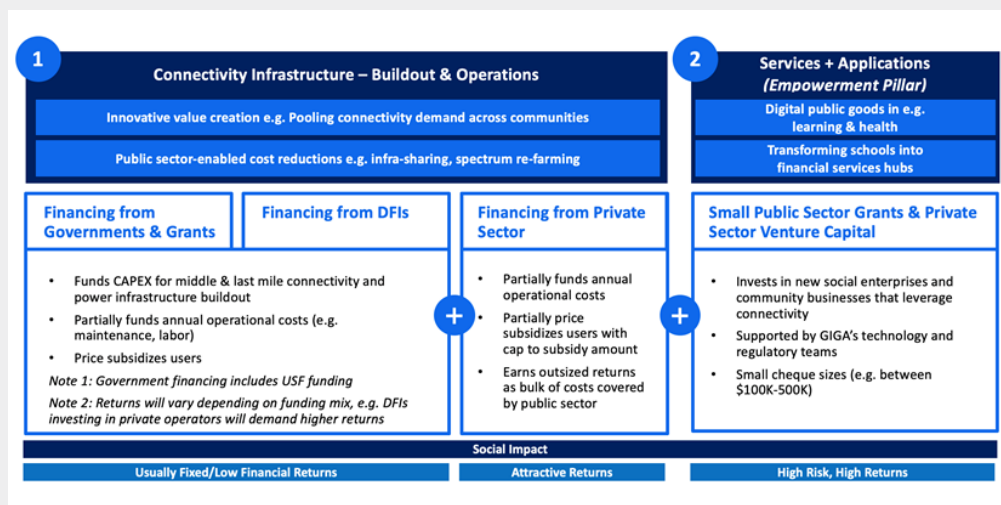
1

Connectivity Infrastructure – Buildout & Operations

Innovative value creation e.g. Pooling connectivity demand across communities

Public sector-enabled cost reductions e.g. infra-sharing, spectrum re-farming

2

Services + Applications (Empowerment Pillar)

Digital public goods in e.g. learning & health

Transforming schools into financial services hubs

Financing from Governments & Grants

Financing from DFIs

- Funds CAPEX for middle & last mile connectivity and power infrastructure buildout
- Partially funds annual operational costs (e.g. maintenance, labor)
- Price subsidizes users

Note 1: Government financing includes USF funding

Note 2: Returns will vary depending on funding mix, e.g. DFIs investing in private operators will demand higher returns

+

Financing from Private Sector

- Partially funds annual operational costs
- Partially price subsidizes users with cap to subsidy amount
- Earns outsized returns as bulk of costs covered by public sector

+

Small Public Sector Grants & Private Sector Venture Capital

- Invests in new social enterprises and community businesses that leverage connectivity
- Supported by GIGA's technology and regulatory teams
- Small cheque sizes (e.g. between $100K-500K)

Social Impact

Usually Fixed/Low Financial Returns

Attractive Returns

High Risk, High Returns